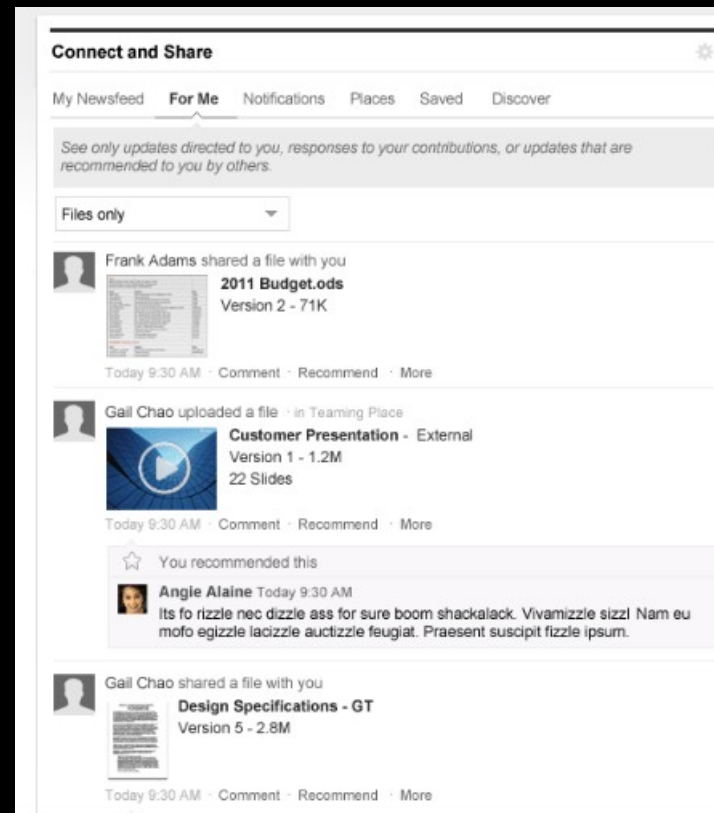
Connect and Share

My Newsfeed For Me Notifications Places Saved Discover

See only updates directed to you, responses to your contributions, or updates that are recommended to you by others.

Files only

Frank Adams shared a file with you
2011 Budget.ods
Version 2 - 71K
Today 9:30 AM · Comment · Recommend · More

Gail Chao uploaded a file · in Teaming Place
Customer Presentation - External
Version 1 - 1.2M
22 Slides
Today 9:30 AM · Comment · Recommend · More

You recommended this

Angie Alaine Today 9:30 AM
Its fo rizzle nec dizzle ass for sure boom shackalack. Vivamizzle sizzl Nam eu mofo egizzle lacizzle auctizzle feugiat. Praesent suscipit fizzle ipsum.

Gail Chao shared a file with you
Design Specifications - GT
Version 5 - 2.8M
Today 9:30 AM · Comment · Recommend · More